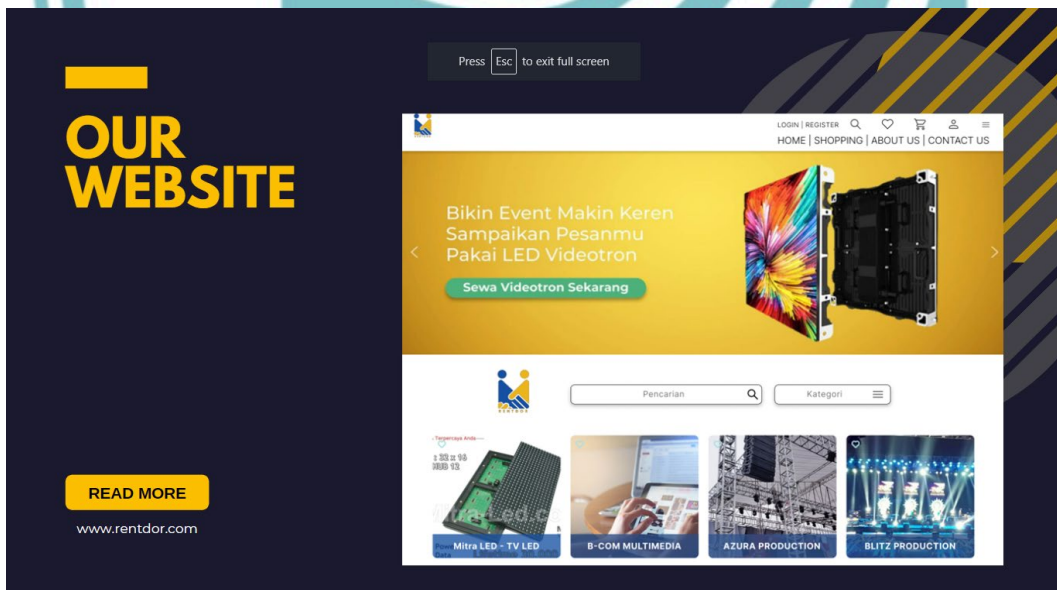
OUR WEBSITE

Press Esc to exit full screen

LOGIN | REGISTER

HOME | SHOPPING | ABOUT US | CONTACT US

Bikin Event Makin Keren Sampaikan Pesanmu Pakai LED Videotron

Sewa Videotron Sekarang

RENTDOR

Pencarian

Kategori

Mitra LED - TV LED

B-COM MULTIMEDIA

AZURA PRODUCTION

BLITZ PRODUCTION

READ MORE

www.rentdor.com